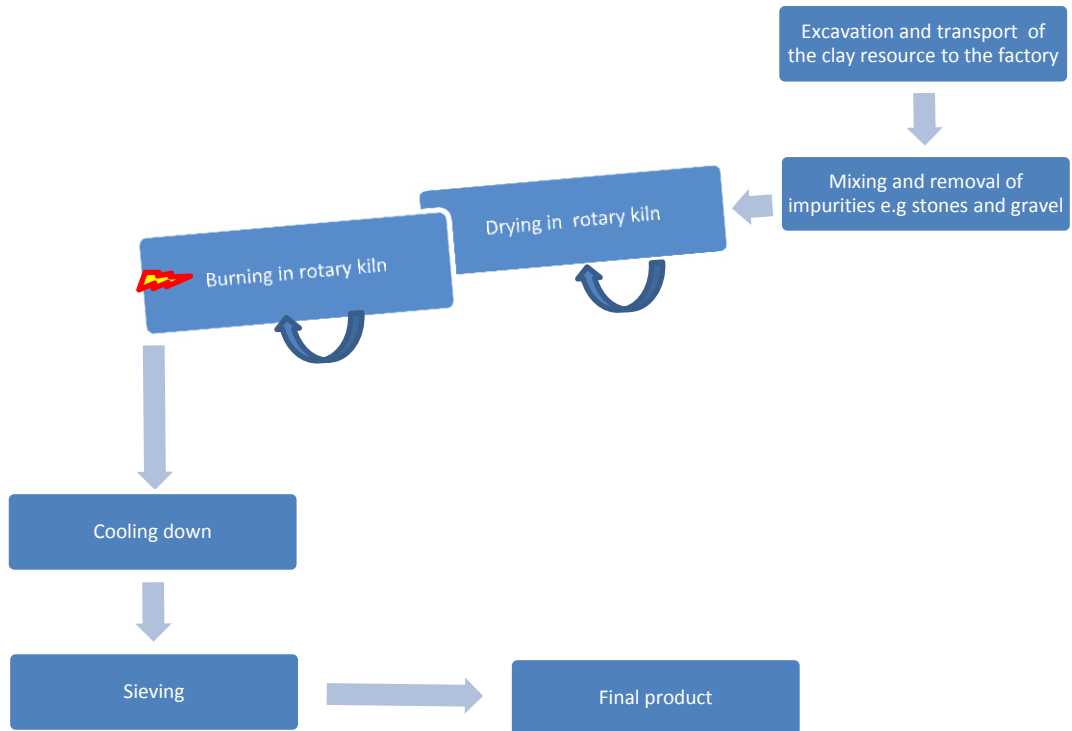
Excavation and transport of the clay resource to the factory

Mixing and removal of impurities e.g stones and gravel

Drying in rotary kiln

Burning in rotary kiln

Cooling down

Sieving

Final product